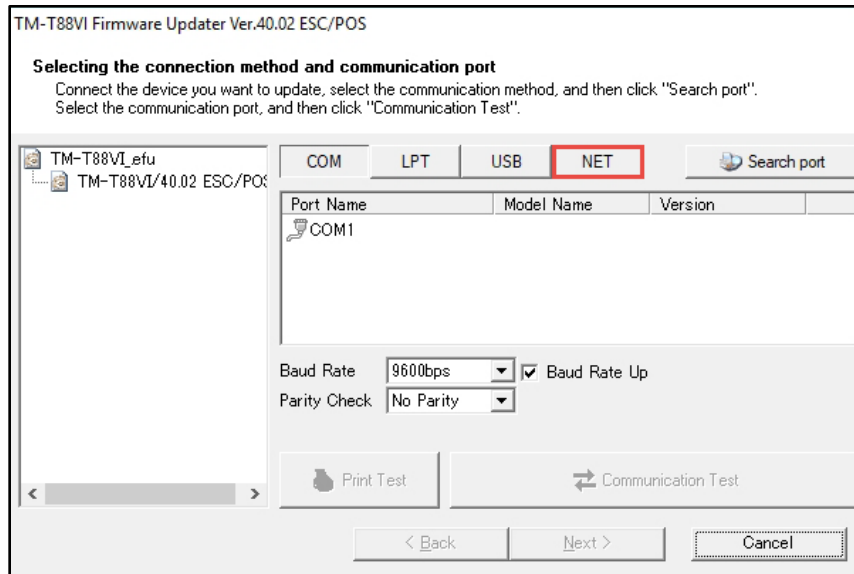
TM-T88VI Firmware Updater Ver.40.02 ESC/POS

Selecting the connection method and communication port
Connect the device you want to update, select the communication method, and then click "Search port". Select the communication port, and then click "Communication Test".

TM-T88VI_efu
TM-T88VI/40.02 ESC/POS

COM | LPT | USB | NET | Search port

| Port Name | Model Name | Version |
|---|---|---|
| COM1 | | |

Baud Rate 9600bps Baud Rate Up
Parity Check No Parity

Print Test
Communication Test

< Back
Next >
Cancel